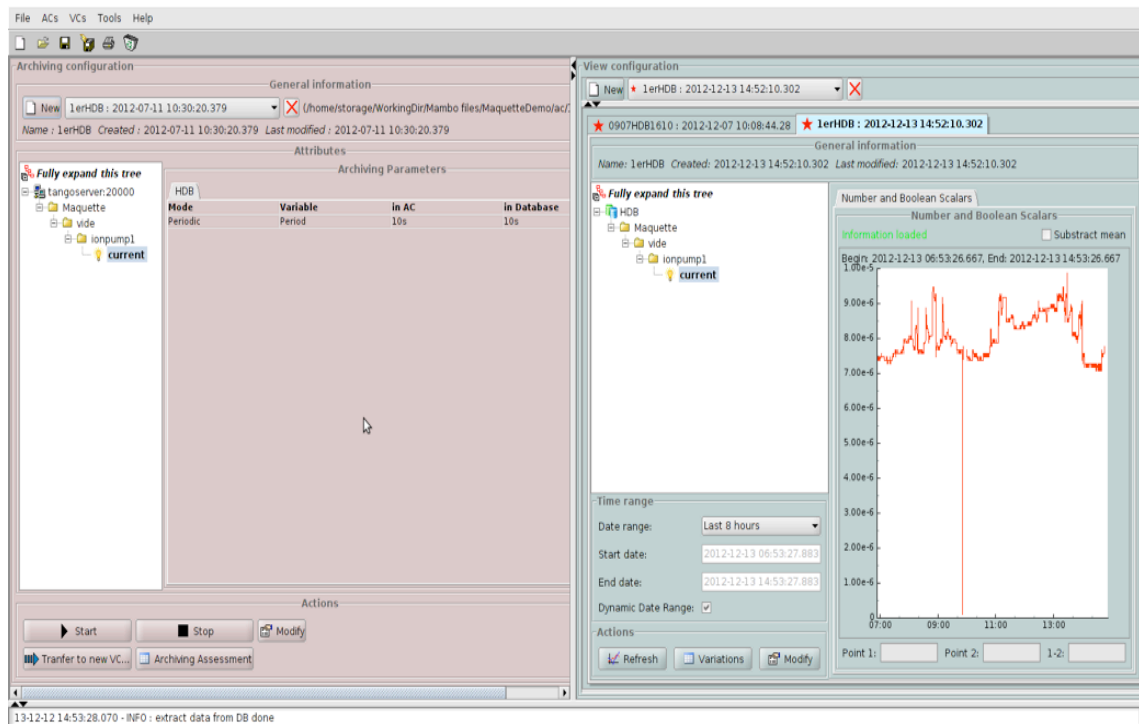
File ACs VCs Tools Help

Archiving configuration

General information

New 1erHDB : 2012-07-11 10:30:20.379 (/home/storage/WorkingDir/Mambo files/MaquetteDemo/ac/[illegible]

Name : 1erHDB Created : 2012-07-11 10:30:20.379 Last modified : 2012-07-11 10:30:20.379

Attributes

Fully expand this tree

tangoserver:20000
Maquette
vide
ionpump1
current

Archiving Parameters

HDB

| Mode | Variable | in AC | in Database |
|---|---|---|---|
| Periodic | Period | 10s | 10s |

Actions

Start Stop Modify

Tranfer to new VC... Archiving Assessment

View configuration

New 1erHDB : 2012-12-13 14:52:10.302

0907HDB1610 : 2012-12-07 10:08:44.28 1erHDB : 2012-12-13 14:52:10.302

General information

Name: 1erHDB Created: 2012-12-13 14:52:10.302 Last modified: 2012-12-13 14:52:10.302

Fully expand this tree

HDB
Maquette
vide
ionpump1
current

Number and Boolean Scalars

Number and Boolean Scalars

Information loaded

Substract mean

Begin: 2012-12-13 06:53:26.667, End: 2012-12-13 14:53:26.667

1.00e-5
9.00e-6
8.00e-6
7.00e-6
6.00e-6
5.00e-6
4.00e-6
3.00e-6
2.00e-6
1.00e-6
0
07:00 09:00 11:00 13:00

Time range

Date range: Last 8 hours

Start date: 2012-12-13 06:53:27.883

End date: 2012-12-13 14:53:27.883

Dynamic Date Range:

Actions

Refresh Variations Modify

Point 1: Point 2: 1-2:

13-12-12 14:53:28.070 - INFO : extract data from DB done